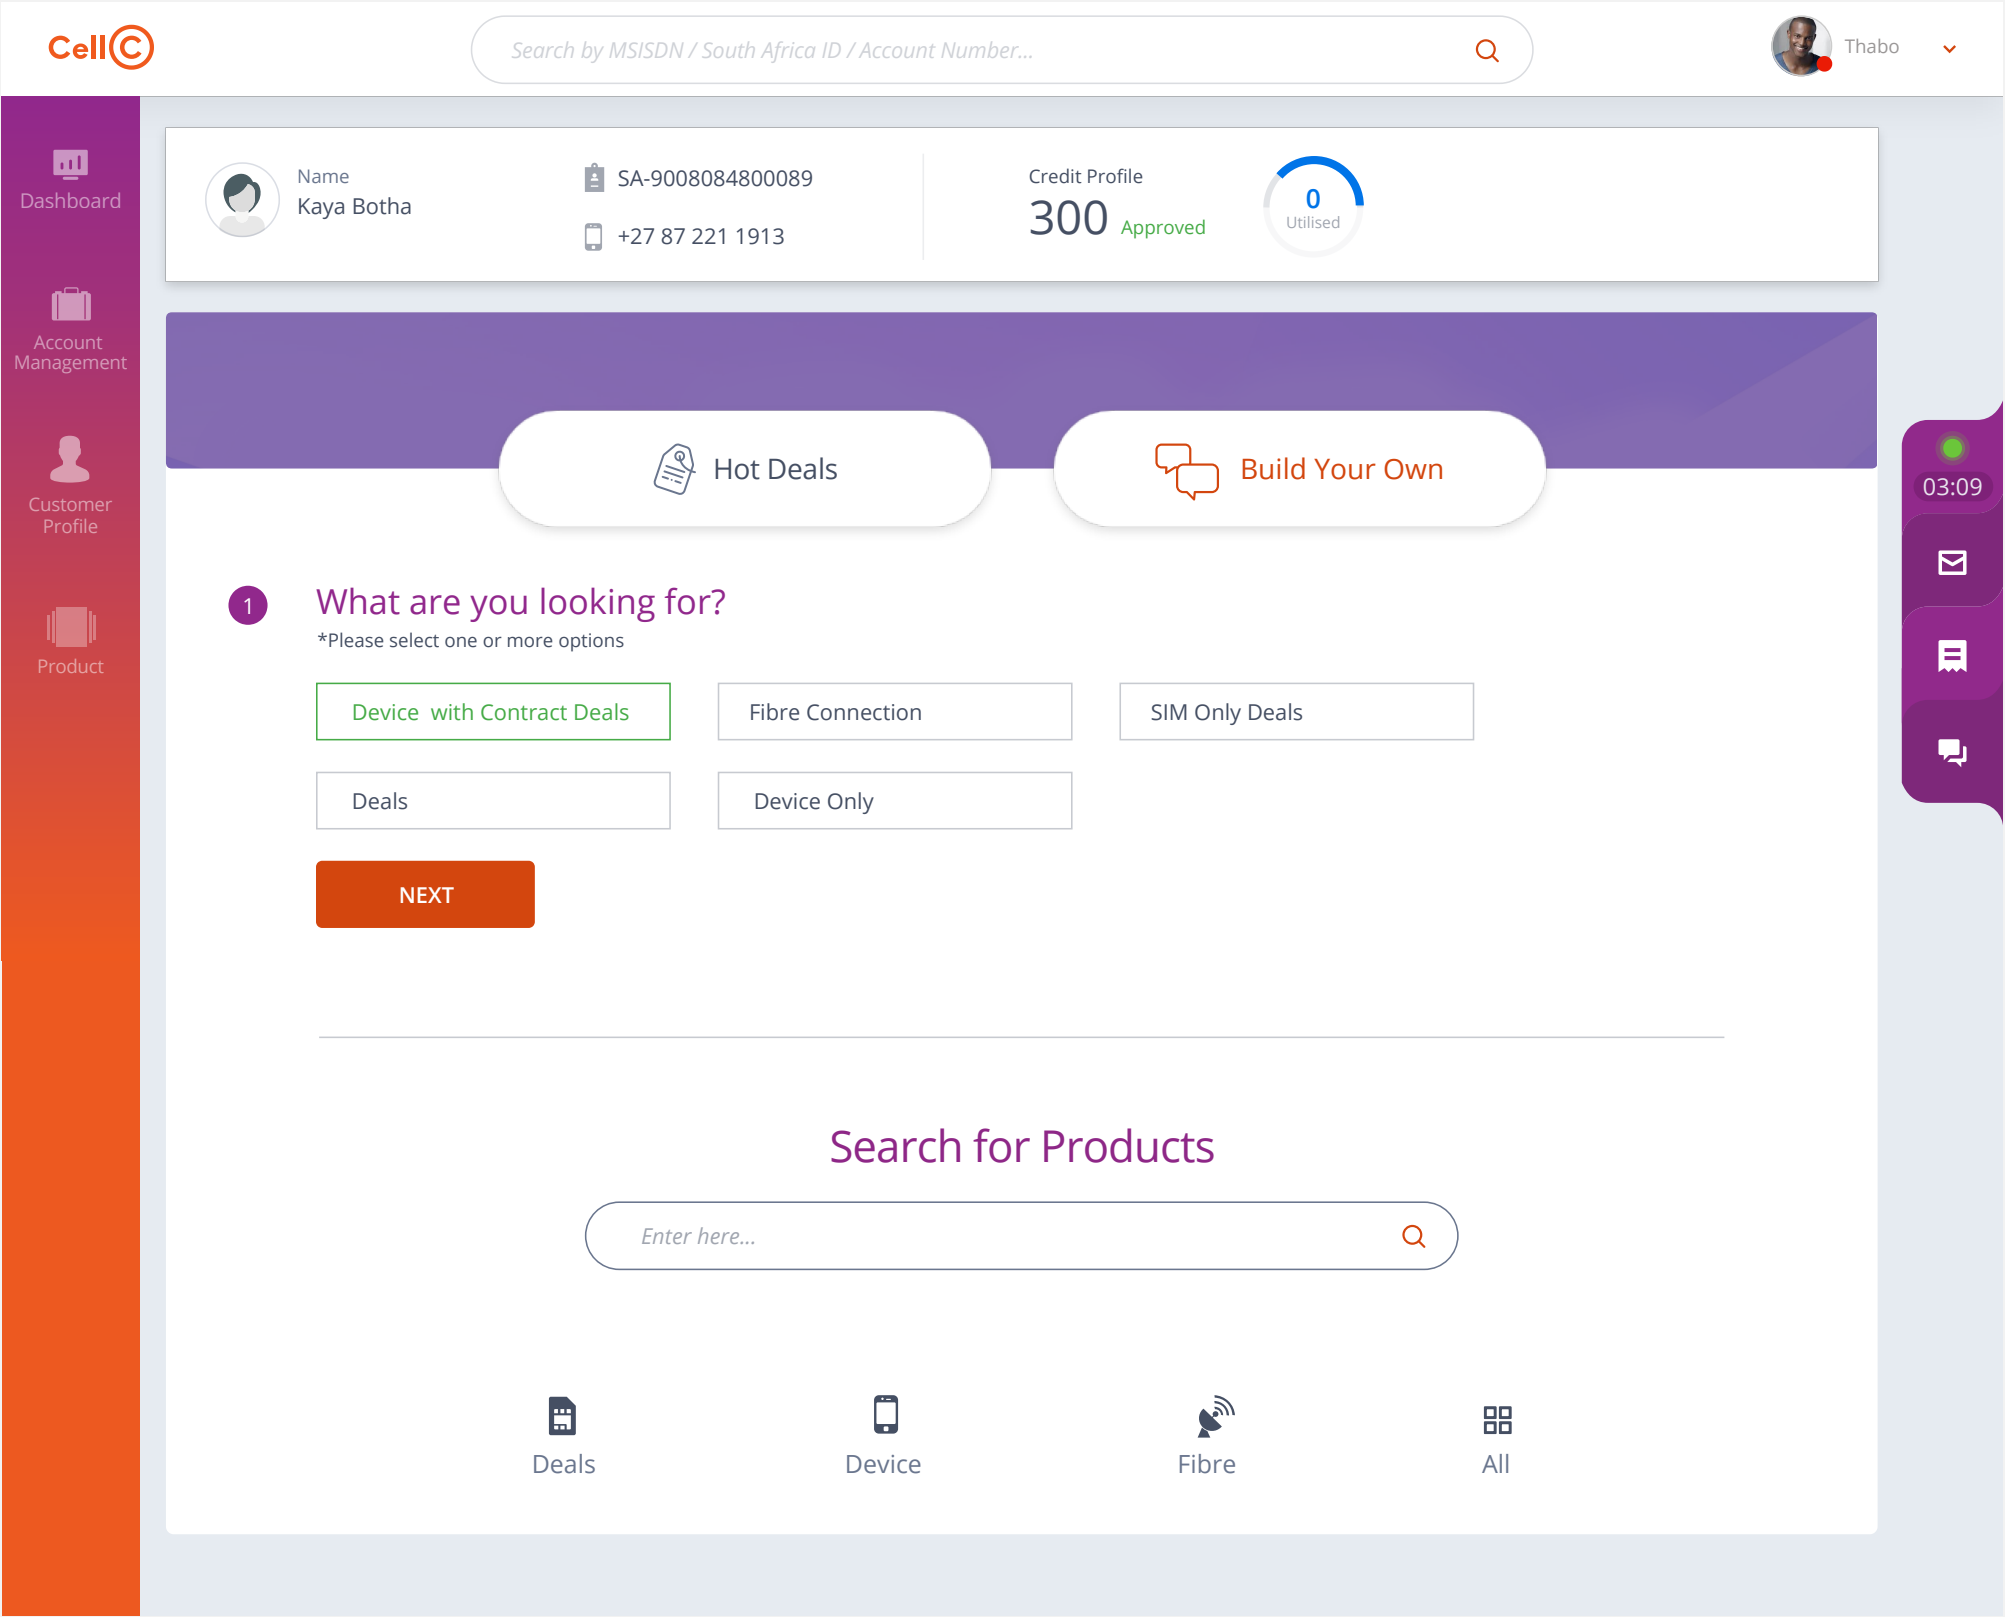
CellC

Search by MSISDN / South Africa ID / Account Number...

Thabo

Dashboard

Account Management

Customer Profile

Product

Name
Kaya Botha

SA-9008084800089

+27 87 221 1913

Credit Profile
300 Approved

0
Utilised

03:09

Hot Deals

Build Your Own

1

What are you looking for?
*Please select one or more options

Device with Contract Deals

Fibre Connection

SIM Only Deals

Deals

Device Only

NEXT

Search for Products

Enter here...

Deals

Device

Fibre

All